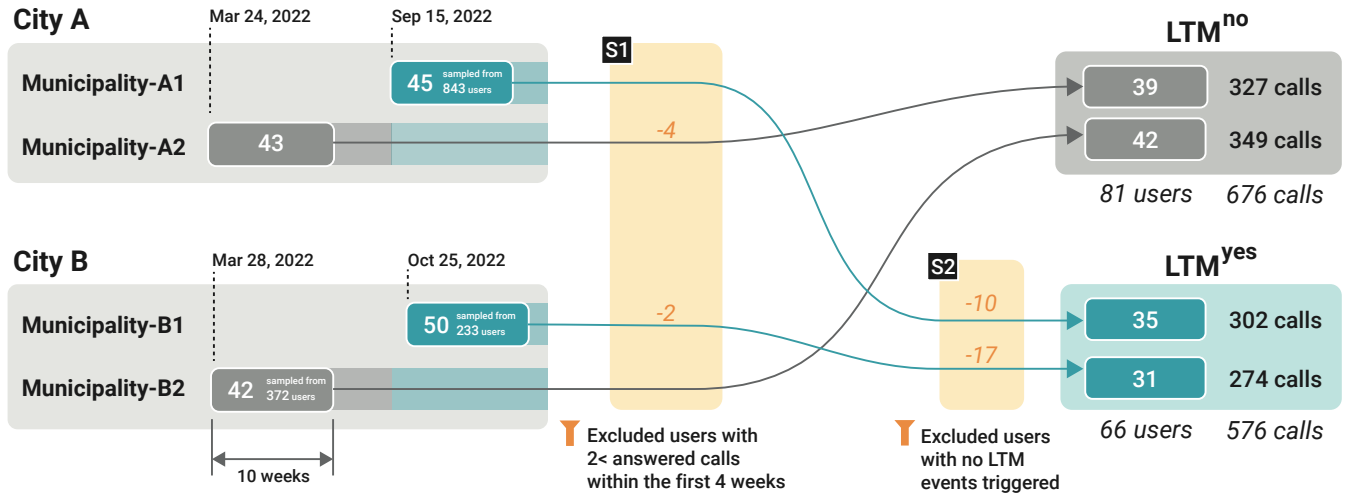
City A

Mar 24, 2022

Sep 15, 2022

Municipality-A1

45 sampled from 843 users

Municipality-A2

43

City B

Mar 28, 2022

Oct 25, 2022

Municipality-B1

50 sampled from 233 users

Municipality-B2

42 sampled from 372 users

10 weeks

S1

-4

-2

Excluded users with 2< answered calls within the first 4 weeks

S2

-10

-17

Excluded users with no LTM events triggered

LTM$^{no}$

39 327 calls

42 349 calls

81 users 676 calls

LTM$^{yes}$

35 302 calls

31 274 calls

66 users 576 calls